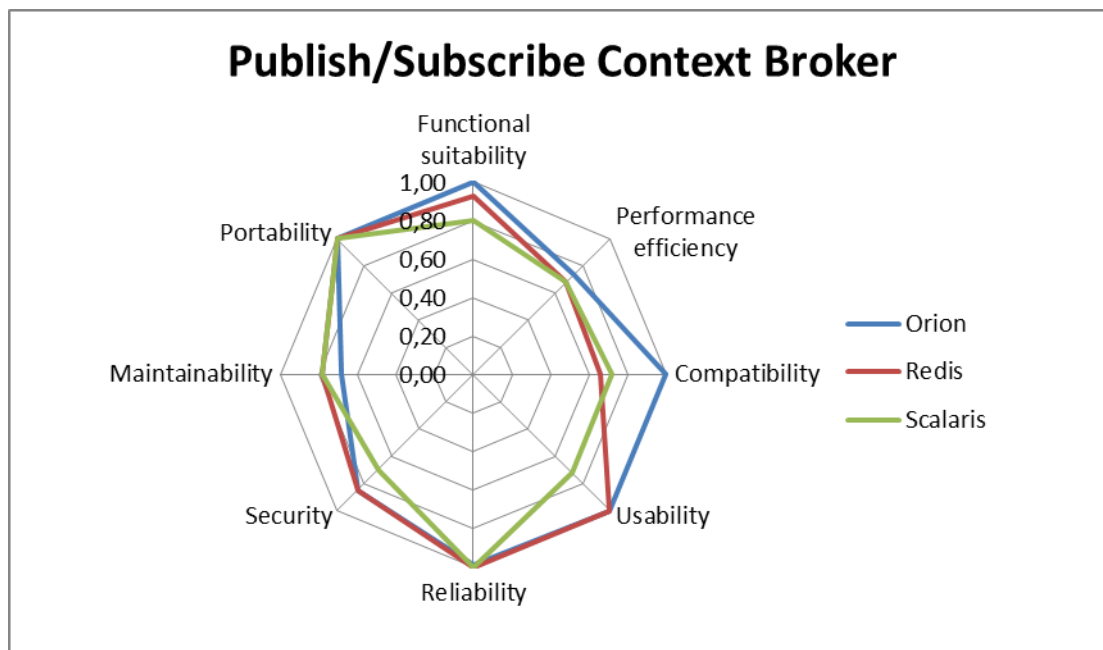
Publish/Subscribe Context Broker

Functional suitability

1,00
0,80
0,60
0,40
0,20
0,00

Performance efficiency

Compatibility

Usability

Reliability

Security

Maintainability

Portability

Orion
Redis
Scalaris